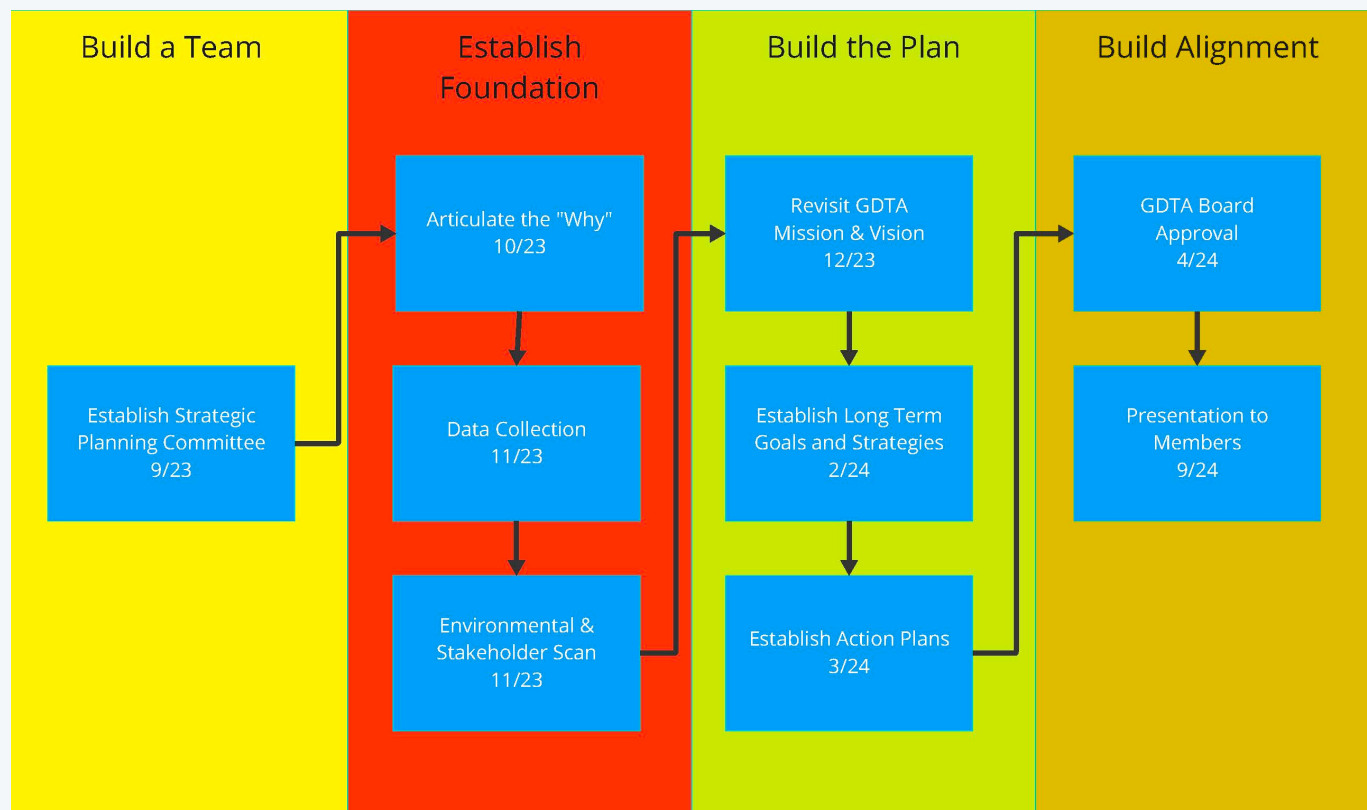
Build a Team

Establish Strategic Planning Committee
9/23

Establish Foundation

Articulate the "Why"
10/23

Data Collection
11/23

Environmental & Stakeholder Scan
11/23

Build the Plan

Revisit GDTA Mission & Vision
12/23

Establish Long Term Goals and Strategies
2/24

Establish Action Plans
3/24

Build Alignment

GDTA Board Approval
4/24

Presentation to Members
9/24